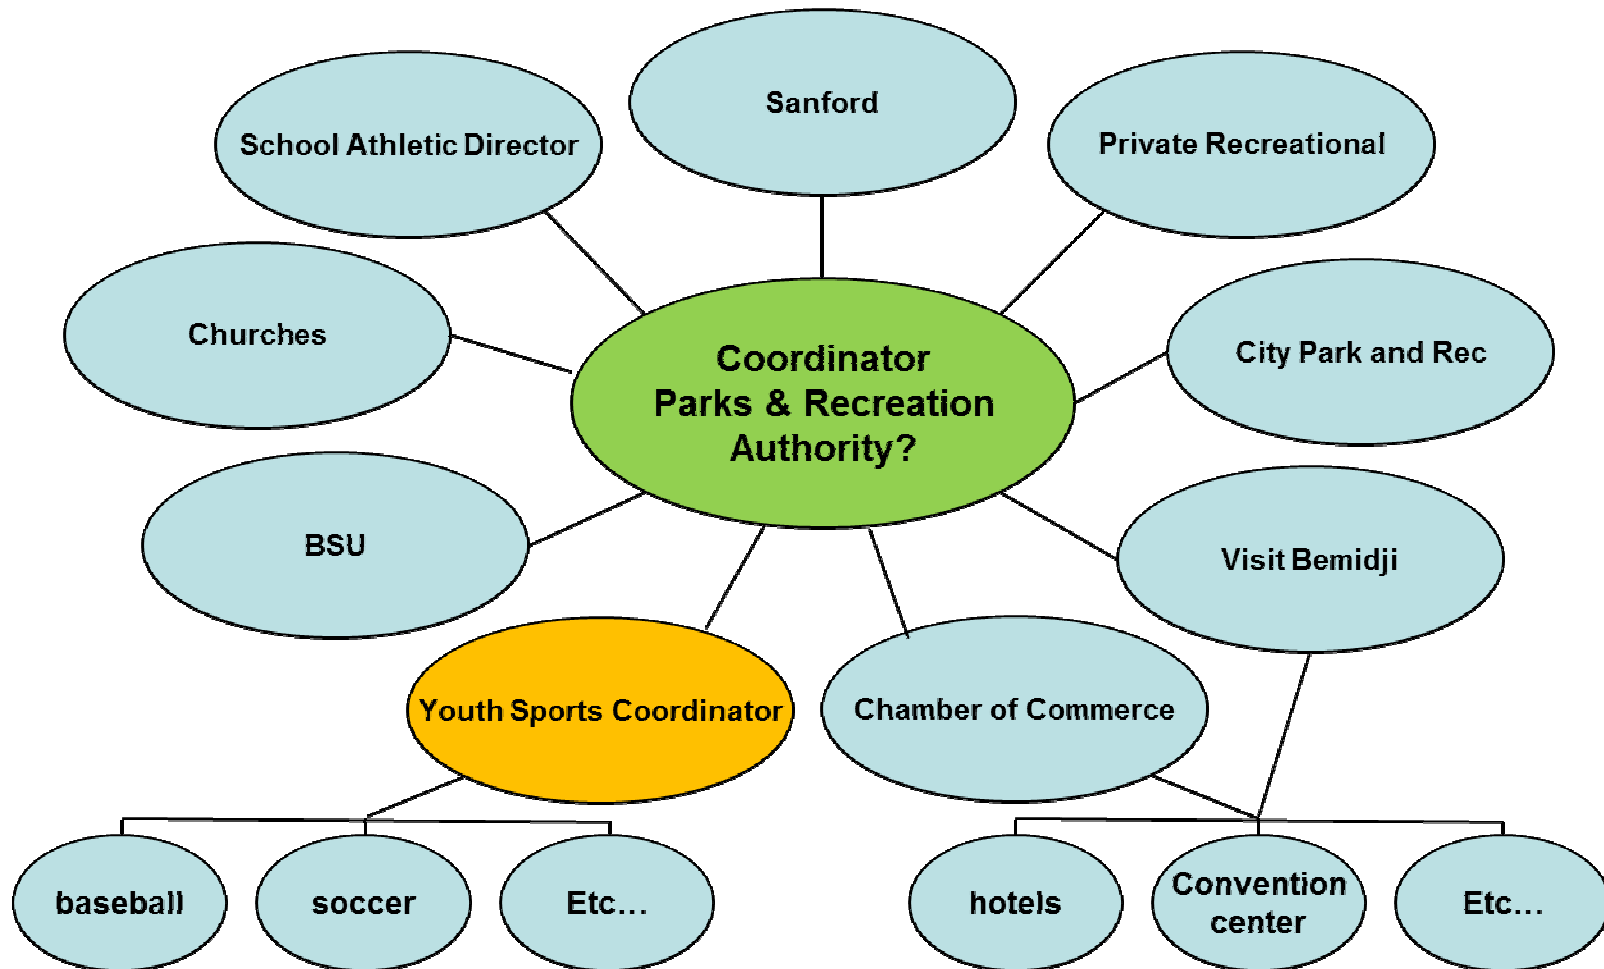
Sanford

School Athletic Director

Private Recreational

Churches

Coordinator
Parks & Recreation
Authority?

City Park and Rec

BSU

Visit Bemidji

Youth Sports Coordinator

Chamber of Commerce

baseball

soccer

Etc…

hotels

Convention center

Etc…